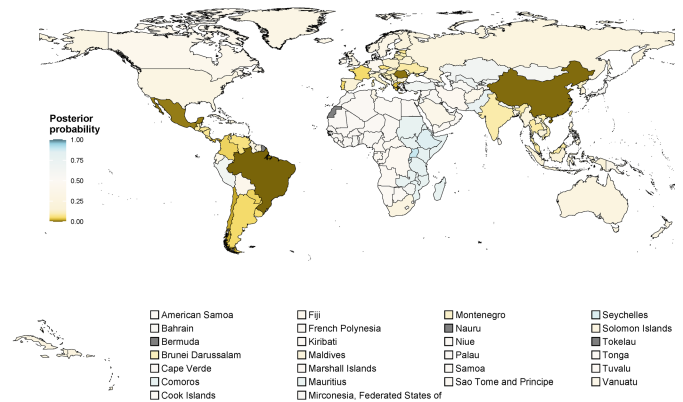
Posterior probability

1.00
0.75
0.50
0.25
0.00

American Samoa
Bahrain
Bermuda
Brunei Darussalam
Cape Verde
Comoros
Cook Islands

Fiji
French Polynesia
Kiribati
Maldives
Marshall Islands
Mauritius
Mirconesia, Federated States of

Montenegro
Nauru
Niue
Palau
Samoa
Sao Tome and Principe

Seychelles
Solomon Islands
Tokelau
Tonga
Tuvalu
Vanuatu